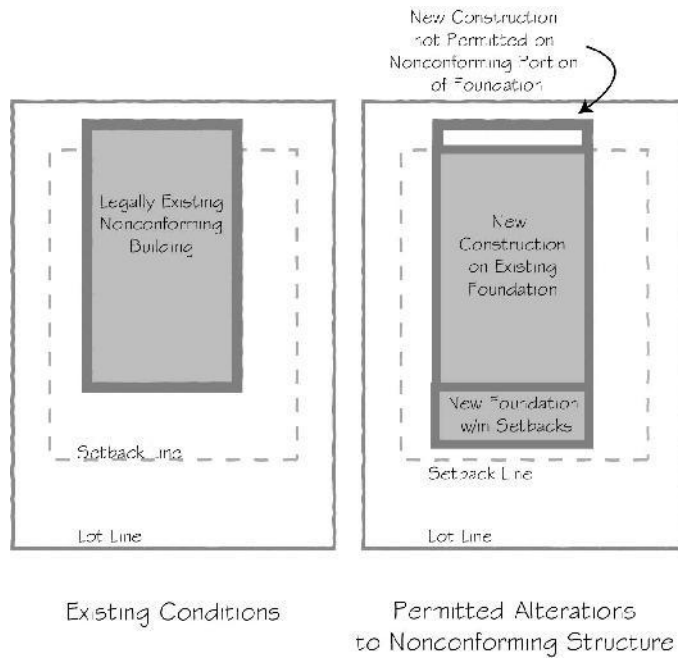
New Construction not Permitted on Nonconforming Portion of Foundation

Legally Existing Nonconforming Building

Setback Line

Lot Line

New Construction on Existing Foundation

New Foundation w/in Setbacks

Setback Line

Lot Line

Existing Conditions

Permitted Alterations to Nonconforming Structure